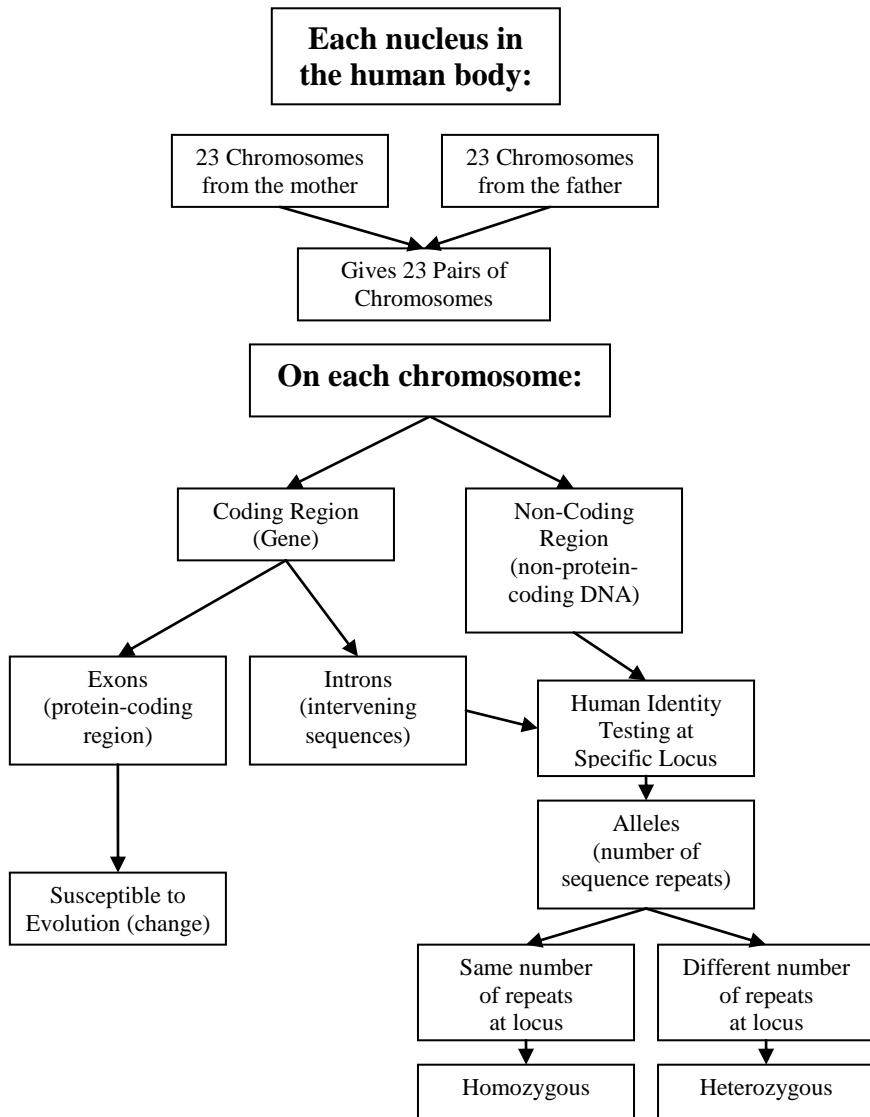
**Each nucleus in the human body:**

23 Chromosomes from the mother

23 Chromosomes from the father

Gives 23 Pairs of Chromosomes

**On each chromosome:**

Coding Region (Gene)

Non-Coding Region (non-protein-coding DNA)

Exons (protein-coding region)

Introns (intervening sequences)

Human Identity Testing at Specific Locus

Susceptible to Evolution (change)

Alleles (number of sequence repeats)

Same number of repeats at locus

Different number of repeats at locus

Homozygous

Heterozygous